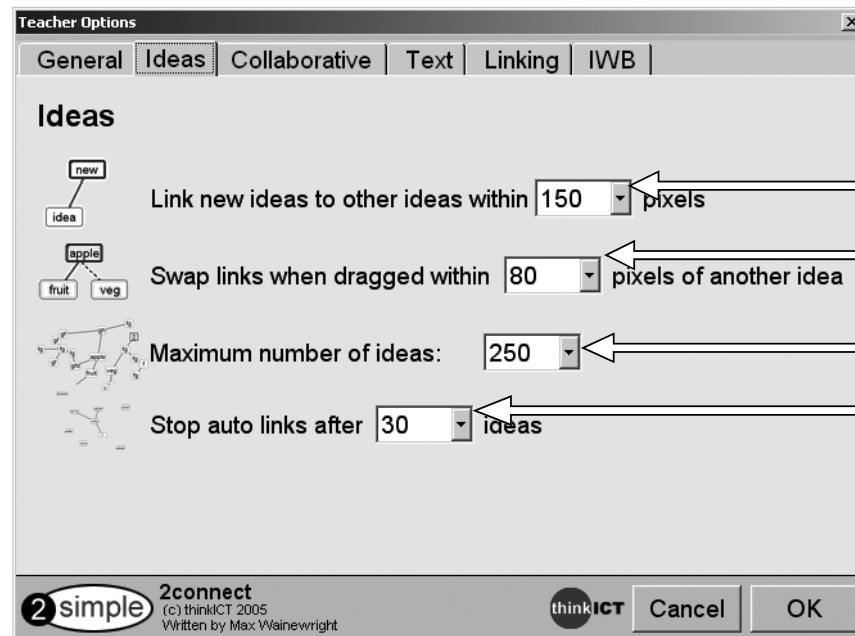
Teacher Options

General | Ideas | Collaborative | Text | Linking | IWB

Ideas

new
idea

Link new ideas to other ideas within 150 pixels

apple
fruit veg

Swap links when dragged within 80 pixels of another idea

Maximum number of ideas: 250

Stop auto links after 30 ideas

2simple 2connect
(c) thinkICT 2005
Written by Max Wainewright

thinkICT Cancel OK